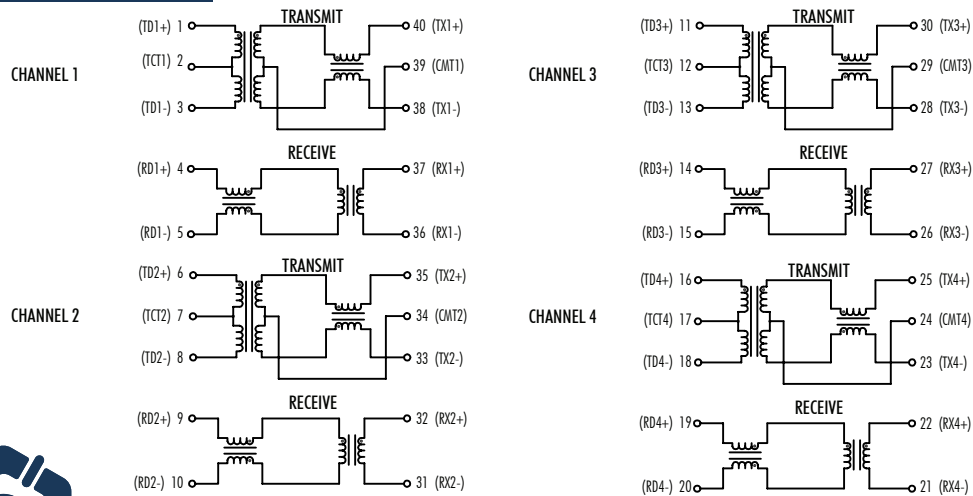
CHANNEL 1

TRANSMIT

(TD1+) 1

(TCT1) 2

(TD1-) 3

40 (TX1+)

39 (CMT1)

38 (TX1-)

RECEIVE

(RD1+) 4

(RD1-) 5

37 (RX1+)

36 (RX1-)

CHANNEL 2

TRANSMIT

(TD2+) 6

(TCT2) 7

(TD2-) 8

35 (TX2+)

34 (CMT2)

33 (TX2-)

RECEIVE

(RD2+) 9

(RD2-) 10

32 (RX2+)

31 (RX2-)

CHANNEL 3

TRANSMIT

(TD3+) 11

(TCT3) 12

(TD3-) 13

30 (TX3+)

29 (CMT3)

28 (TX3-)

RECEIVE

(RD3+) 14

(RD3-) 15

27 (RX3+)

26 (RX3-)

CHANNEL 4

TRANSMIT

(TD4+) 16

(TCT4) 17

(TD4-) 18

25 (TX4+)

24 (CMT4)

23 (TX4-)

RECEIVE

(RD4+) 19

(RD4-) 20

22 (RX4+)

21 (RX4-)